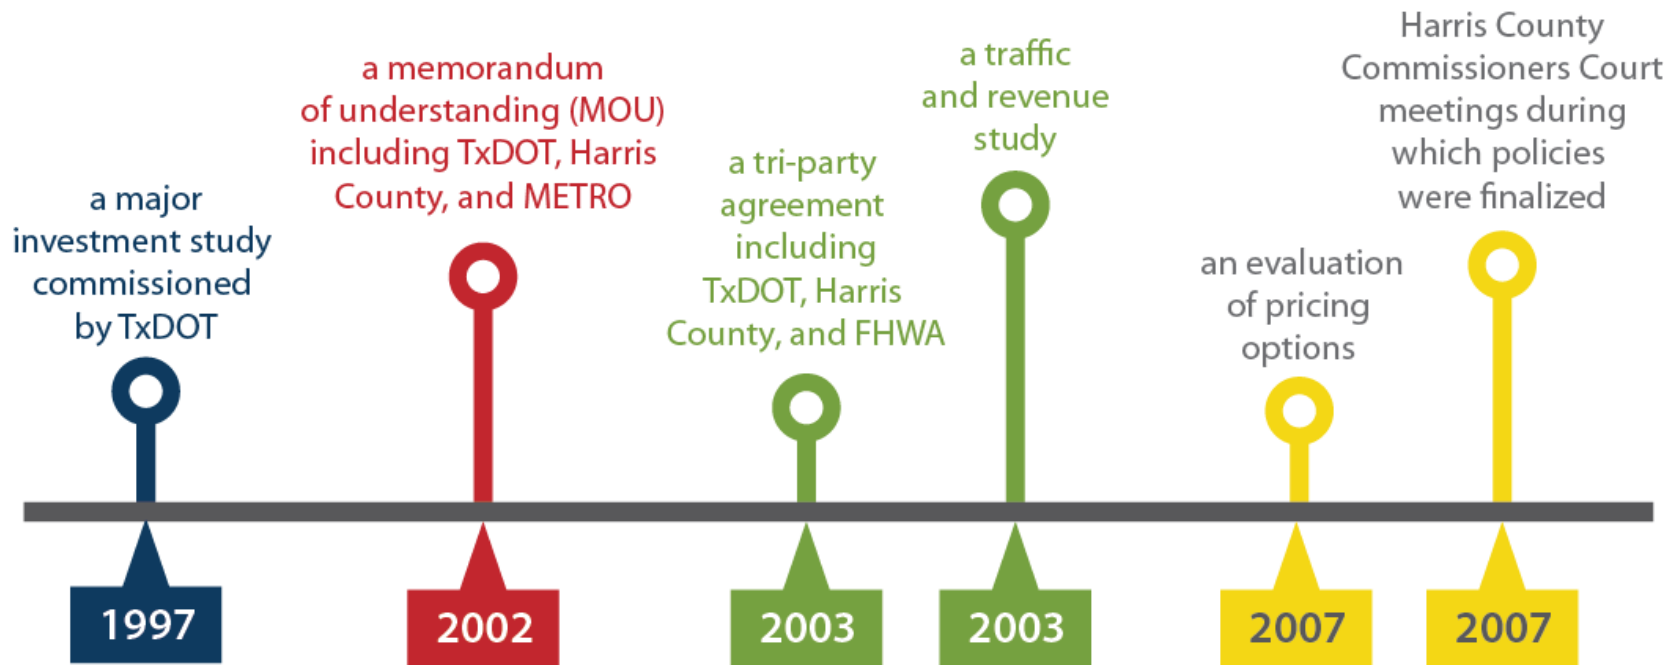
a major investment study commissioned by TxDOT

1997

a memorandum of understanding (MOU) including TxDOT, Harris County, and METRO

2002

a tri-party agreement including TxDOT, Harris County, and FHWA

2003

a traffic and revenue study

2003

an evaluation of pricing options

2007

Harris County Commissioners Court meetings during which policies were finalized

2007